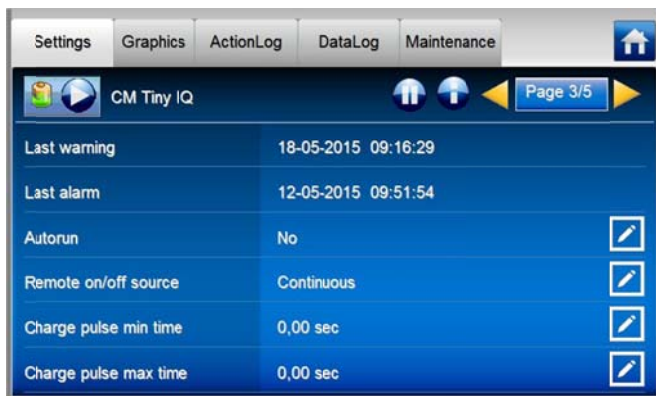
Settings Graphics ActionLog DataLog Maintenance

CM Tiny IQ

Page 3/5

| Last warning | 18-05-2015 09:16:29 |
|---|---|
| Last alarm | 12-05-2015 09:51:54 |
| Autorun | No |
| Remote on/off source | Continuous |
| Charge pulse min time | 0,00 sec |
| Charge pulse max time | 0,00 sec |